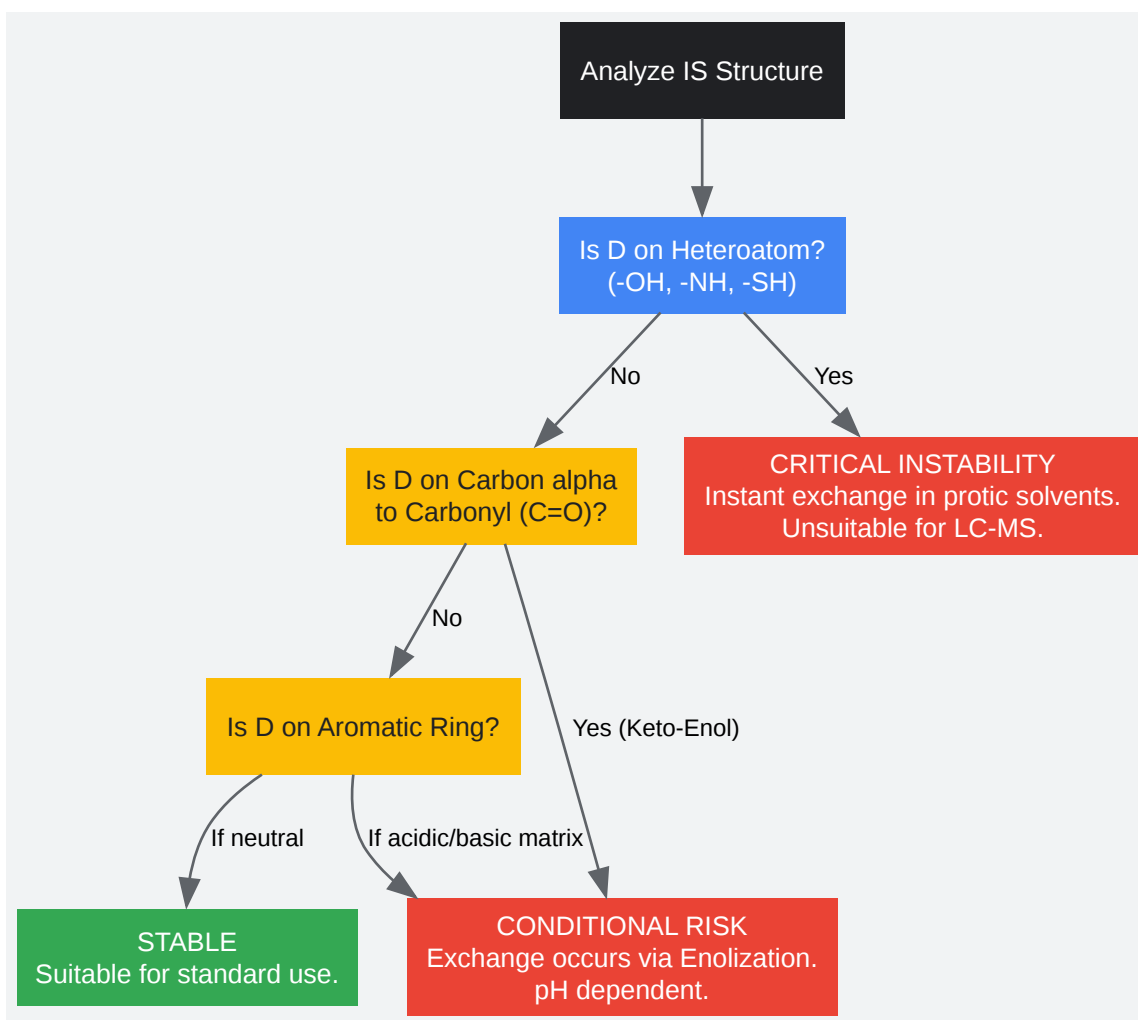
Analyze IS Structure

Is D on Heteroatom?
(-OH, -NH, -SH)

No

Yes

CRITICAL INSTABILITY
Instant exchange in protic solvents.
Unsuitable for LC-MS.

Is D on Carbon alpha to Carbonyl (C=O)?

No

Yes (Keto-Enol)

Is D on Aromatic Ring?

If neutral

If acidic/basic matrix

STABLE
Suitable for standard use.

CONDITIONAL RISK
Exchange occurs via Enolization.
pH dependent.